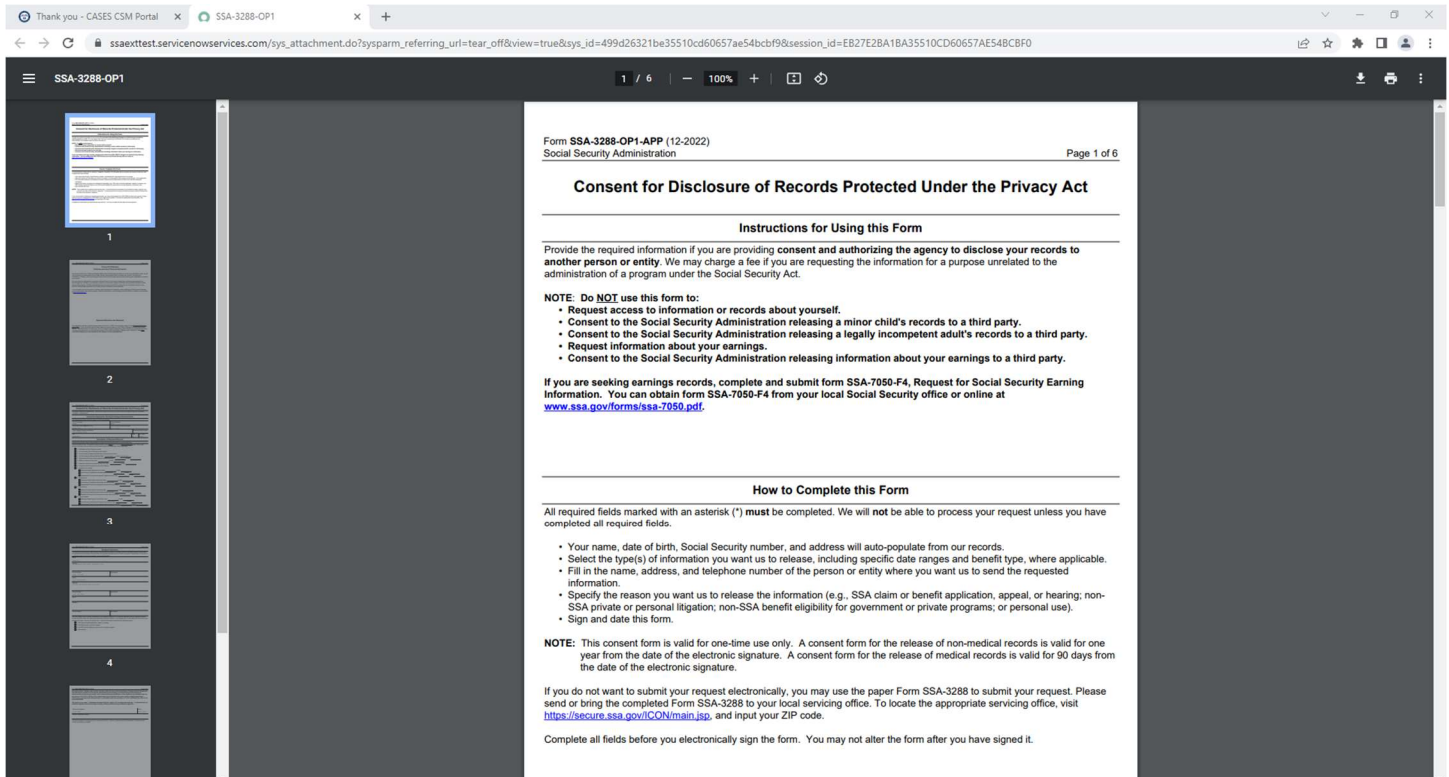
Thank you - CASES CSM Portal × SSA-3288-OP1 × +

ssaexttest.servicenowservices.com/sys_attachment.do?sysparm_referring_url=tear_off&view=true&sys_id=499d26321be35510cd60657ae54bcbf9&session_id=EB27E2BA1BA35510CD60657AE54BCBF0

SSA-3288-OP1

1 / 6 | — 100% +

1

2

3

4

Form **SSA-3288-OP1-APP** (12-2022)
Social Security Administration

Page 1 of 6

# Consent for Disclosure of Records Protected Under the Privacy Act

## Instructions for Using this Form

Provide the required information if you are providing **consent and authorizing the agency to disclose your records to another person or entity**. We may charge a fee if you are requesting the information for a purpose unrelated to the administration of a program under the Social Security Act.

NOTE: Do NOT use this form to:
• Request access to information or records about yourself.
• Consent to the Social Security Administration releasing a minor child's records to a third party.
• Consent to the Social Security Administration releasing a legally incompetent adult's records to a third party.
• Request information about your earnings.
• Consent to the Social Security Administration releasing information about your earnings to a third party.

If you are seeking earnings records, complete and submit form SSA-7050-F4, Request for Social Security Earning Information. You can obtain form SSA-7050-F4 from your local Social Security office or online at www.ssa.gov/forms/ssa-7050.pdf.

## How to Complete this Form

All required fields marked with an asterisk (*) **must** be completed. We will **not** be able to process your request unless you have completed all required fields.

• Your name, date of birth, Social Security number, and address will auto-populate from our records.
• Select the type(s) of information you want us to release, including specific date ranges and benefit type, where applicable.
• Fill in the name, address, and telephone number of the person or entity where you want us to send the requested information.
• Specify the reason you want us to release the information (e.g., SSA claim or benefit application, appeal, or hearing; non-SSA private or personal litigation; non-SSA benefit eligibility for government or private programs; or personal use).
• Sign and date this form.

**NOTE:** This consent form is valid for one-time use only. A consent form for the release of non-medical records is valid for one year from the date of the electronic signature. A consent form for the release of medical records is valid for 90 days from the date of the electronic signature.

If you do not want to submit your request electronically, you may use the paper Form SSA-3288 to submit your request. Please send or bring the completed Form SSA-3288 to your local servicing office. To locate the appropriate servicing office, visit https://secure.ssa.gov/ICON/main.jsp, and input your ZIP code.

Complete all fields before you electronically sign the form. You may not alter the form after you have signed it.